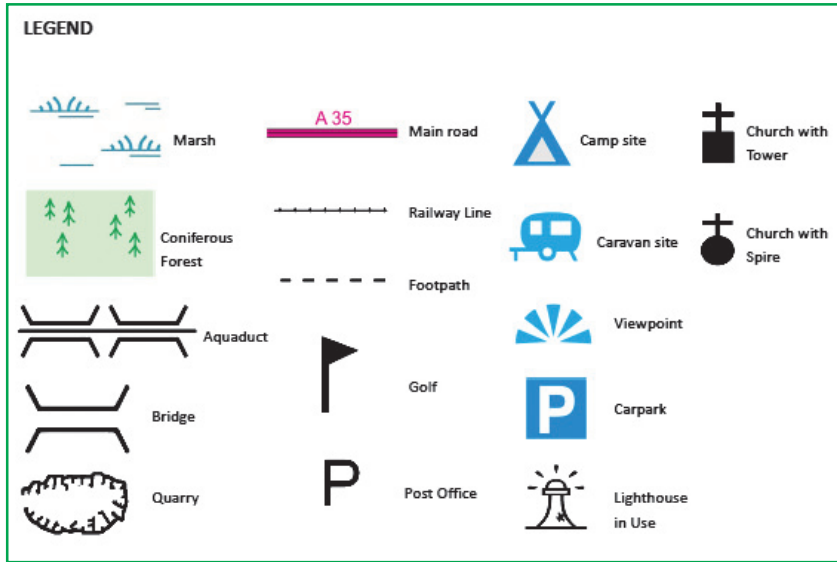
LEGEND

Marsh

Coniferous Forest

Aquaduct

Bridge

Quarry

A 35

Main road

Railway Line

Footpath

Golf

P

Post Office

Camp site

Caravan site

Viewpoint

P

Carpark

Lighthouse in Use

Church with Tower

Church with Spire